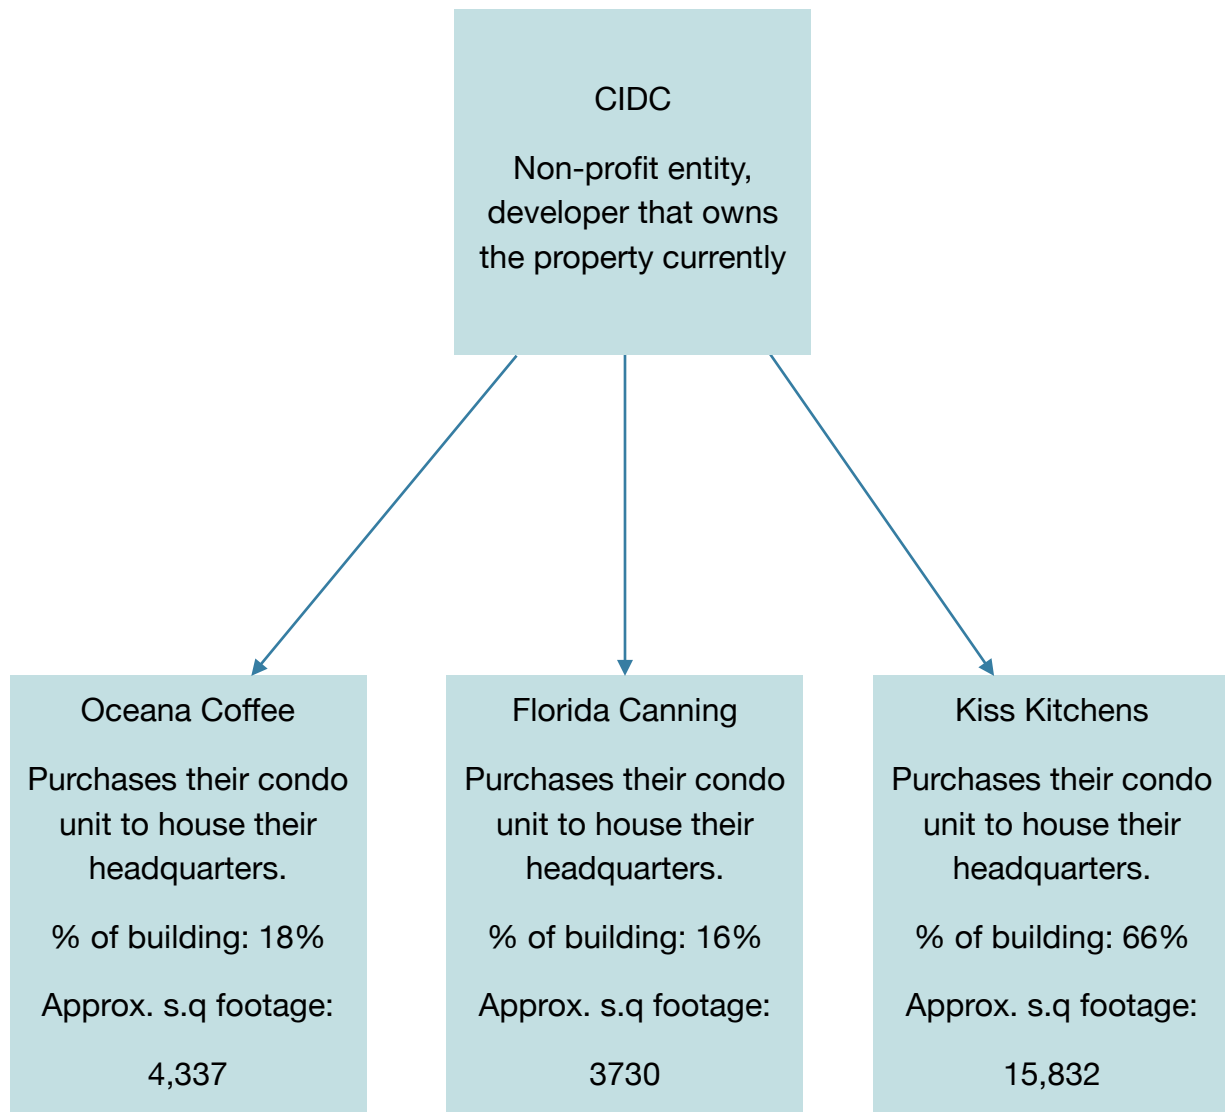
CIDC

Non-profit entity, developer that owns the property currently

Oceana Coffee

Purchases their condo unit to house their headquarters.

% of building: 18%

Approx. s.q footage:

4,337

Florida Canning

Purchases their condo unit to house their headquarters.

% of building: 16%

Approx. s.q footage:

3730

Kiss Kitchens

Purchases their condo unit to house their headquarters.

% of building: 66%

Approx. s.q footage:

15,832